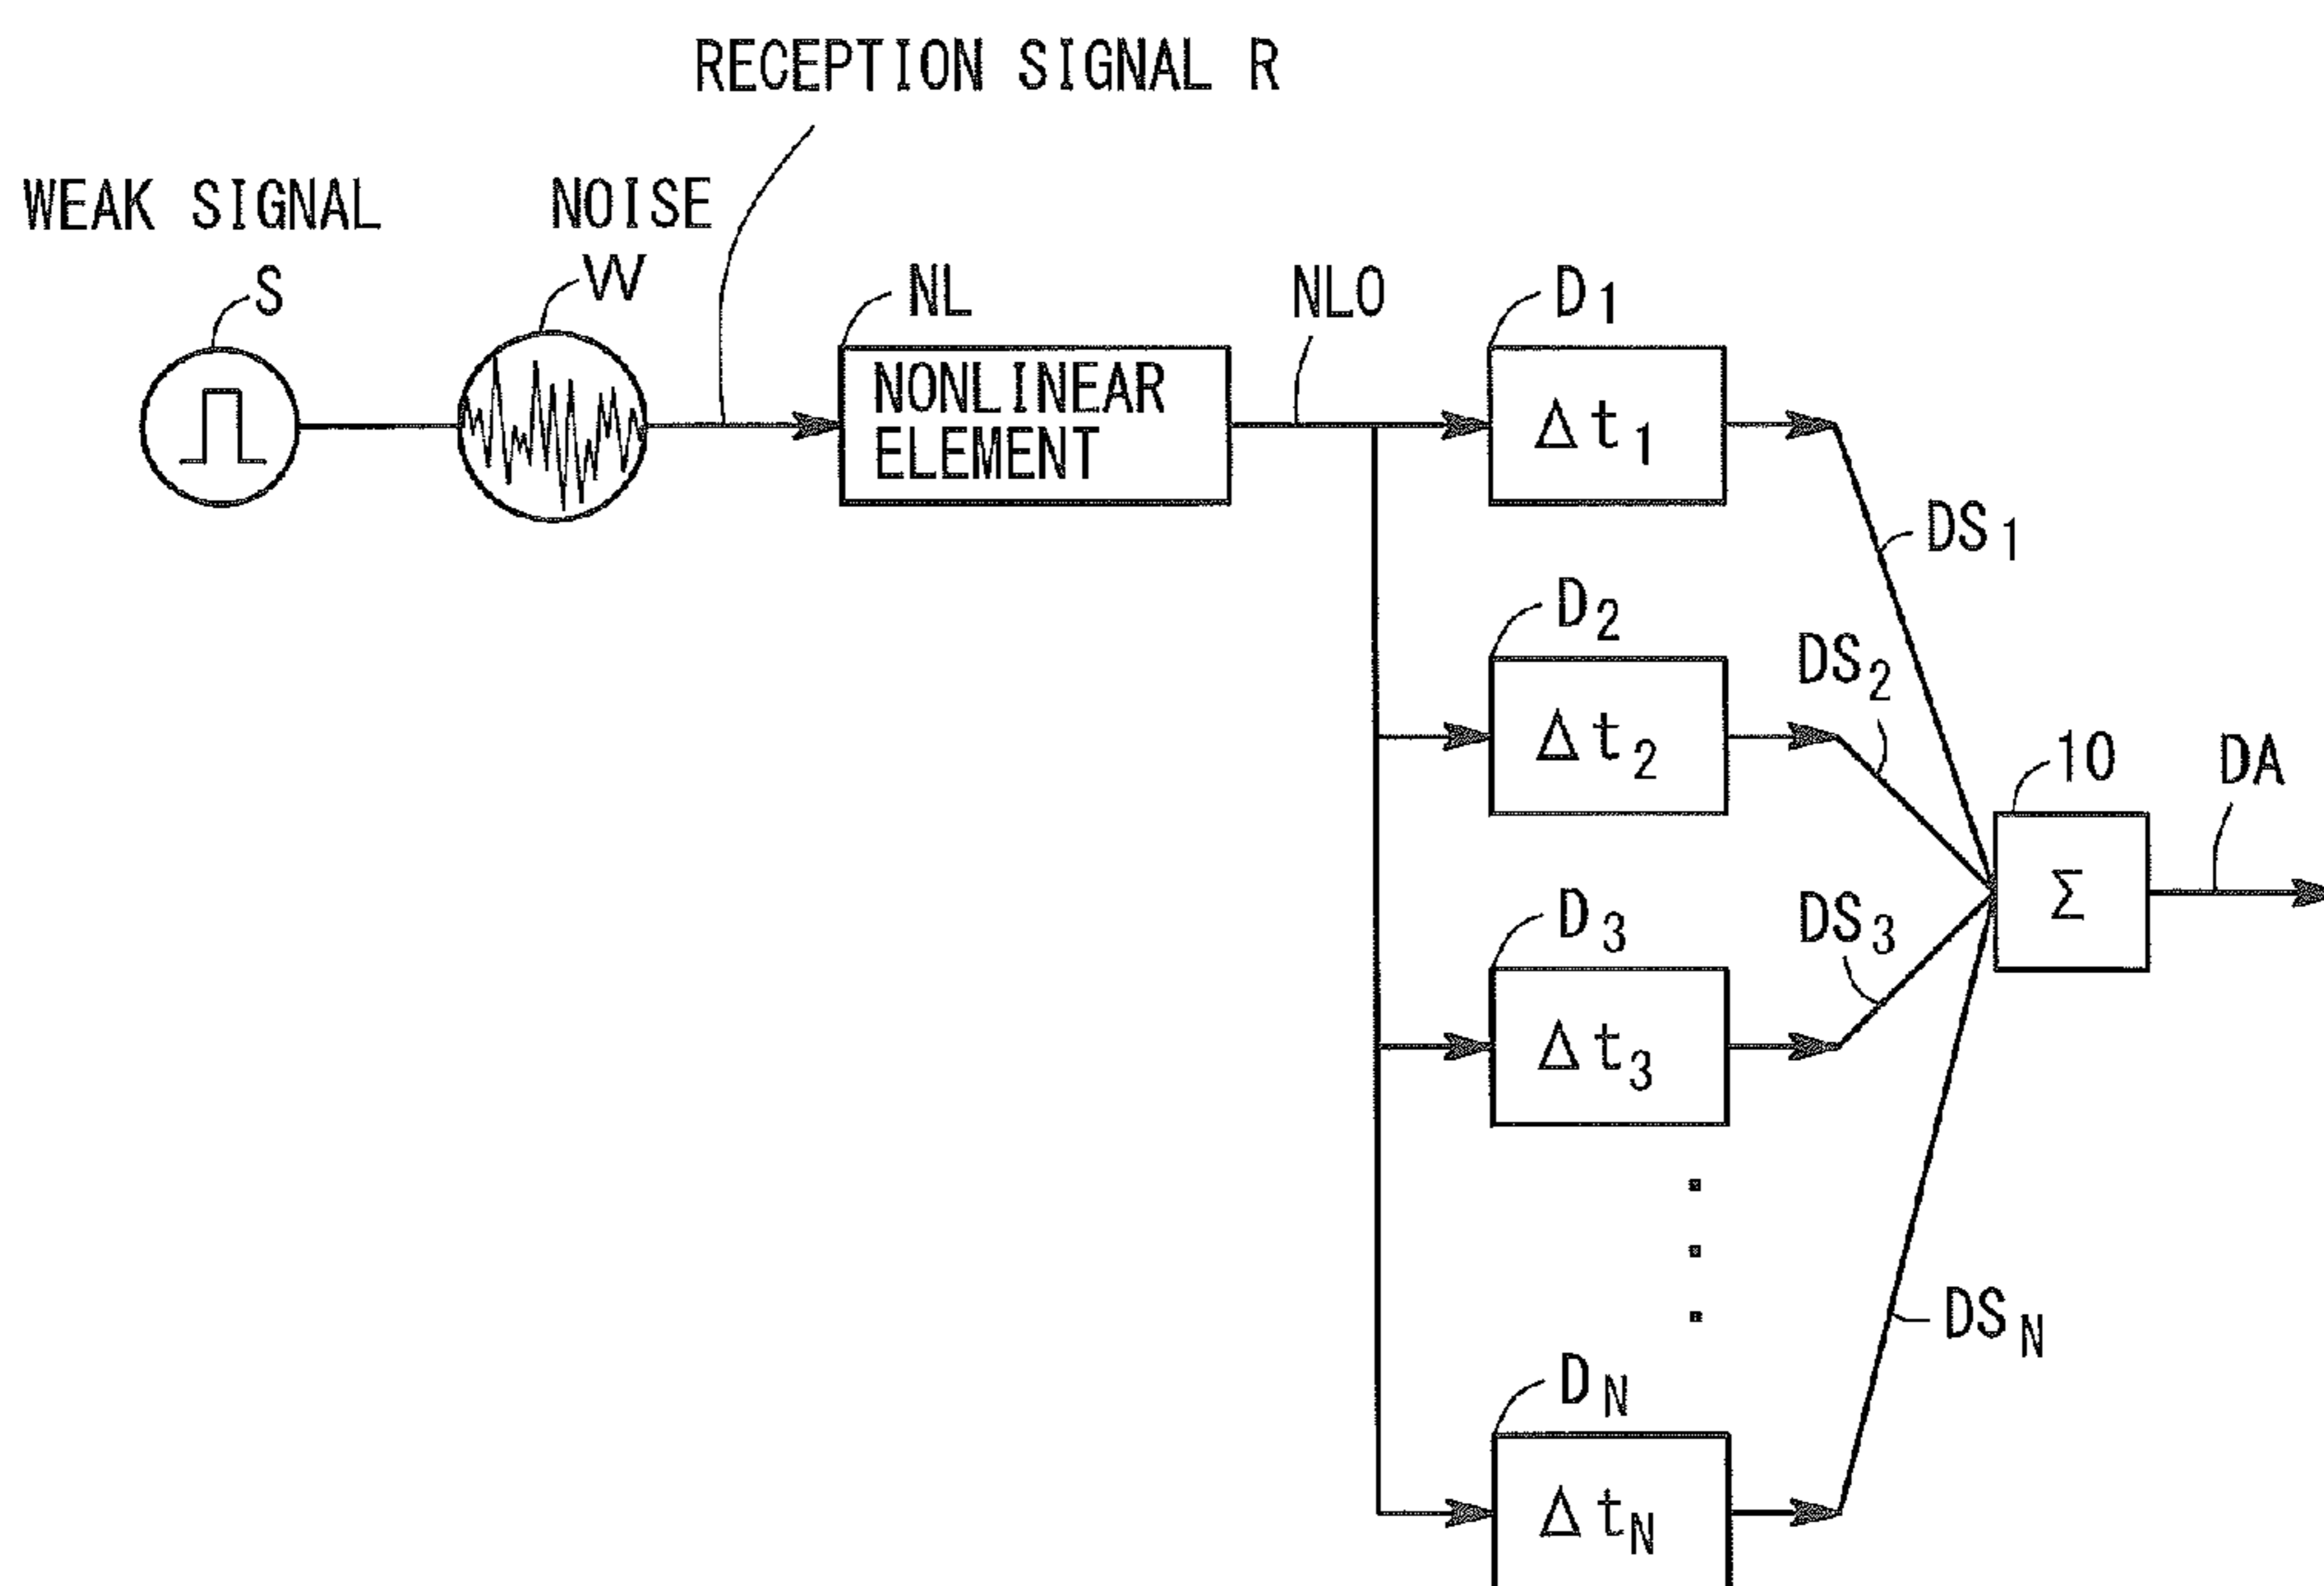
RECEPTION SIGNAL R

WEAK SIGNAL

S

NOISE

W

NL

NONLINEAR ELEMENT

NLO

$D_1$

$\Delta t_1$

$DS_1$

$D_2$

$\Delta t_2$

$DS_2$

$D_3$

$\Delta t_3$

$DS_3$

10

$\Sigma$

DA

$DS_N$

$D_N$

$\Delta t_N$